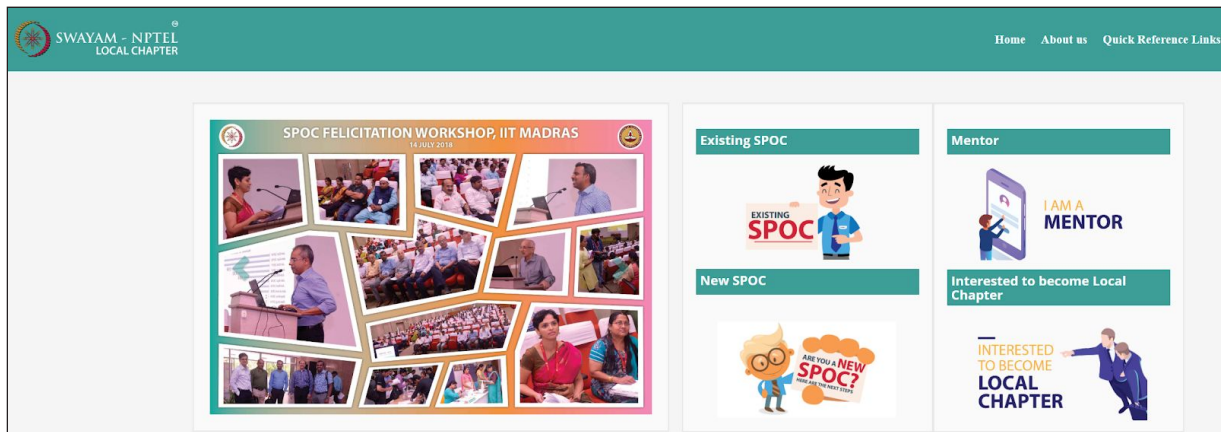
SWAYAM - NPTEL
LOCAL CHAPTER

Home About us Quick Reference Links

SPOC FELICITATION WORKSHOP, IIT MADRAS
14 JULY 2018

Existing SPOC

EXISTING SPOC

New SPOC

ARE YOU A NEW SPOC?
HERE ARE THE NEXT STEPS

Mentor

I AM A MENTOR

Interested to become Local Chapter

INTERESTED TO BECOME LOCAL CHAPTER